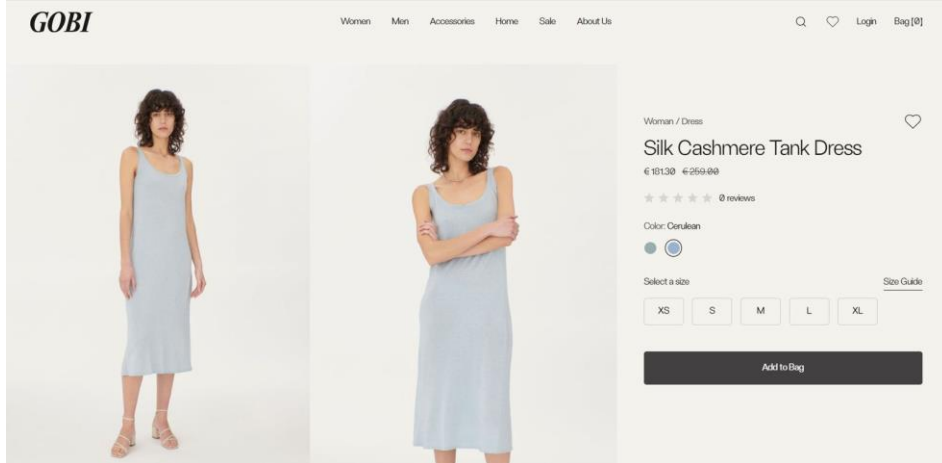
GOBI

Women Men Accessories Home Sale About Us

Login Bag [0]

Woman / Dress

Silk Cashmere Tank Dress

€ 181.30 ~~€ 259.00~~

0 reviews

Color: Cerulean

Select a size

Size Guide

XS S M L XL

Add to Bag